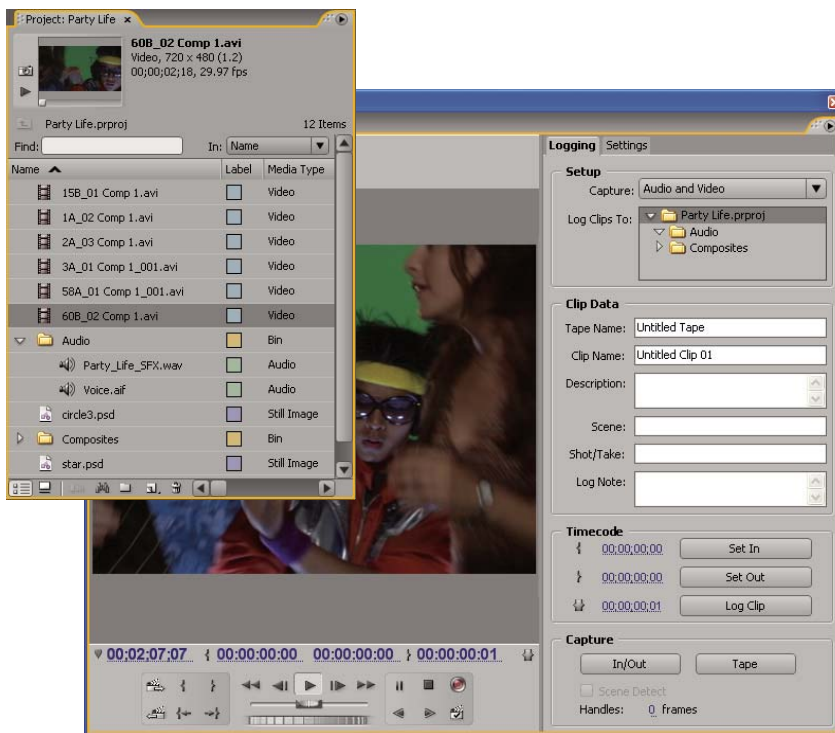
Project: Party Life ×

60B_02 Comp 1.avi
Video, 720 x 480 (1.2)
00;00;02;18, 29.97 fps

Party Life.prproj 12 Items

Find: In: Name

| Name | Label | Media Type |
|---|---|---|
| 15B_01 Comp 1.avi | | Video |
| 1A_02 Comp 1.avi | | Video |
| 2A_03 Comp 1.avi | | Video |
| 3A_01 Comp 1_001.avi | | Video |
| 58A_01 Comp 1_001.avi | | Video |
| 60B_02 Comp 1.avi | | Video |
| Audio | | Bin |
| Party_Life_SFX.wav | | Audio |
| Voice.aif | | Audio |
| circle3.psd | | Still Image |
| Composites | | Bin |
| star.psd | | Still Image |

Logging Settings

Setup
Capture: Audio and Video
Log Clips To: Party Life.prproj
Audio
Composites

Clip Data
Tape Name: Untitled Tape
Clip Name: Untitled Clip 01
Description:
Scene:
Shot/Take:
Log Note:

Timecode
00;00;00;00 Set In
00;00;00;00 Set Out
00;00;00;01 Log Clip

Capture
In/Out Tape
Scene Detect
Handles: 0 frames

00;02;07;07 00:00:00:00 00:00:00:00 00:00:00:01